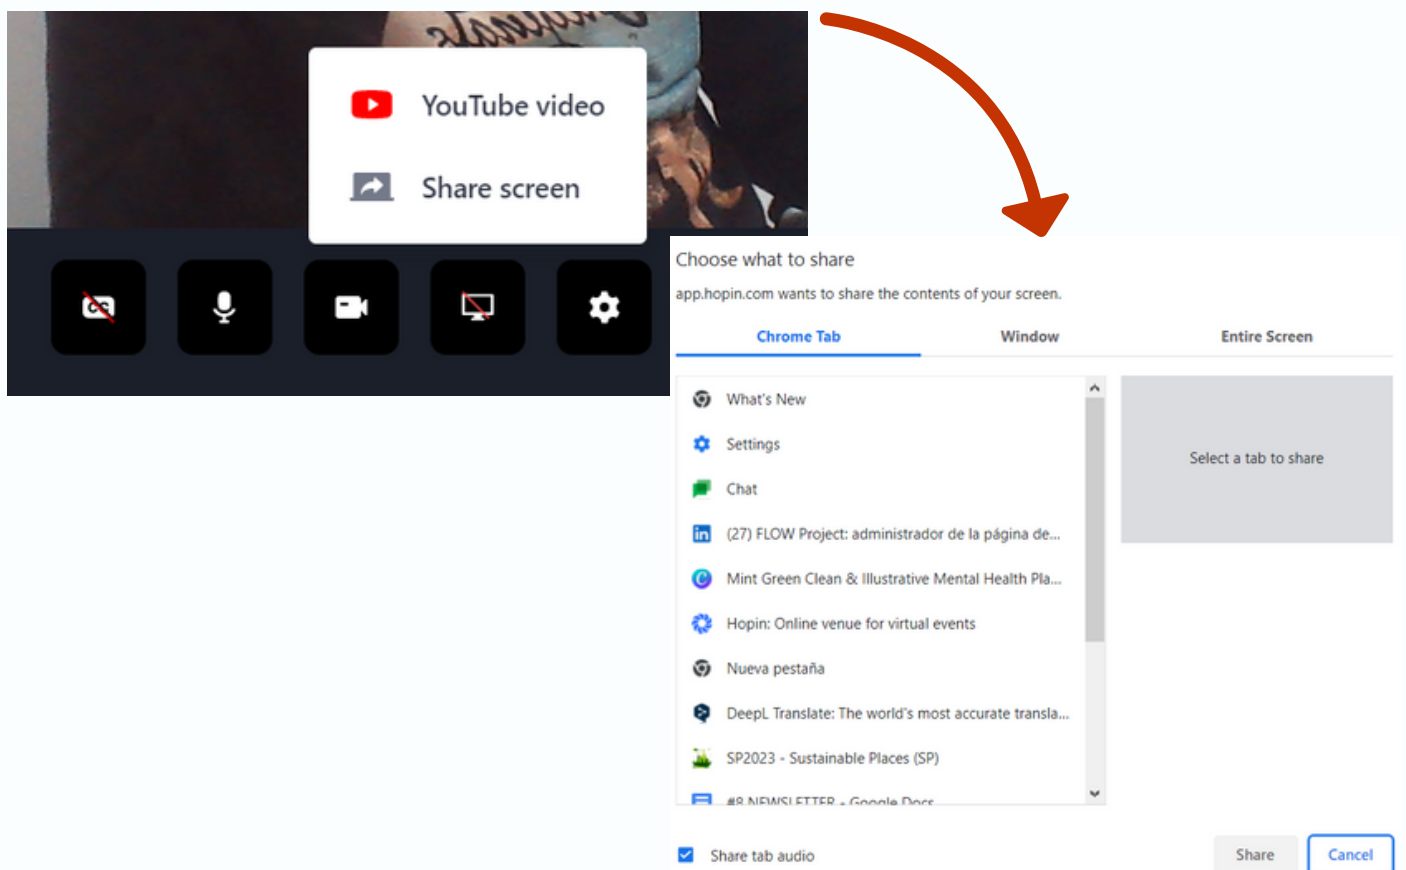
YouTube video

Share screen

CC

Choose what to share

app.hopin.com wants to share the contents of your screen.

Chrome Tab

Window

Entire Screen

What's New

Settings

Chat

(27) FLOW Project: administrador de la página de...

Mint Green Clean & Illustrative Mental Health Pla...

Hopin: Online venue for virtual events

Nueva pestaña

DeepL Translate: The world's most accurate transla...

SP2023 - Sustainable Places (SP)

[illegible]

Select a tab to share

Share tab audio

Share

Cancel